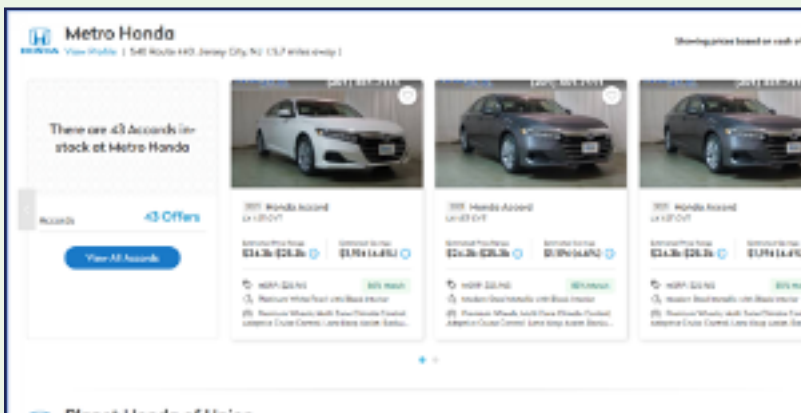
HONDA Metro Honda
View Profile | 540 Route 440, Jersey City, NJ (5.7 miles away)

Showing prices based on cash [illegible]

There are 43 Accords in-stock at Metro Honda

Accords 43 Offers

View All Accords

2021 Honda Accord
LX 1.5T CVT
Estimated Price Range
$24.3k-$25.3k
Estimated Savings
$1,114 (4.4%)
MSRP $25,745
80% Match
Platinum White Pearl with Black Interior
Premium Wheels, Multi-Zone Climate Control, Adaptive Cruise Control, Lane Keep Assist, Backup...

2021 Honda Accord
LX 1.5T CVT
Estimated Price Range
$24.3k-$25.3k
Estimated Savings
$1,114 (4.4%)
MSRP $25,745
80% Match
Modern Steel Metallic with Black Interior
Premium Wheels, Multi-Zone Climate Control, Adaptive Cruise Control, Lane Keep Assist, Backup...

2021 Honda Accord
LX 1.5T CVT
Estimated Price Range
$24.3k-$25.3k
Estimated Savings
$1,114 (4.4%)
MSRP $25,745
80% Match
Modern Steel Metallic with Black Interior
Premium Wheels, Multi-Zone Climate Control, Adaptive Cruise Control, Lane Keep Assist, Backup...

Planet Honda of Union